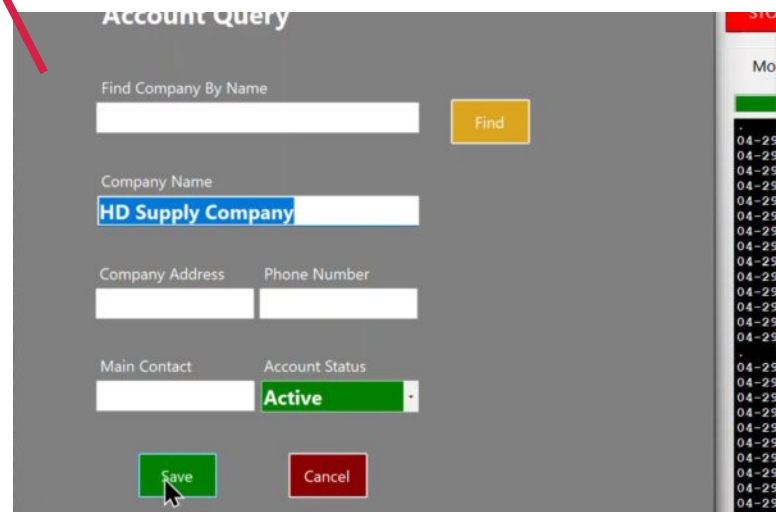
Account Query

Find Company By Name

Find

Company Name

HD Supply Company

Company Address

Phone Number

Main Contact

Account Status

Active

Save

Cancel

STO

Mo

.
04-29
04-29
04-29
04-29
04-29
04-29
04-29
04-29
04-29
04-29
04-29
04-29
04-29
04-29
04-29
.
04-29
04-29
04-29
04-29
04-29
04-29
04-29
04-29
04-29
04-29
04-29
04-29